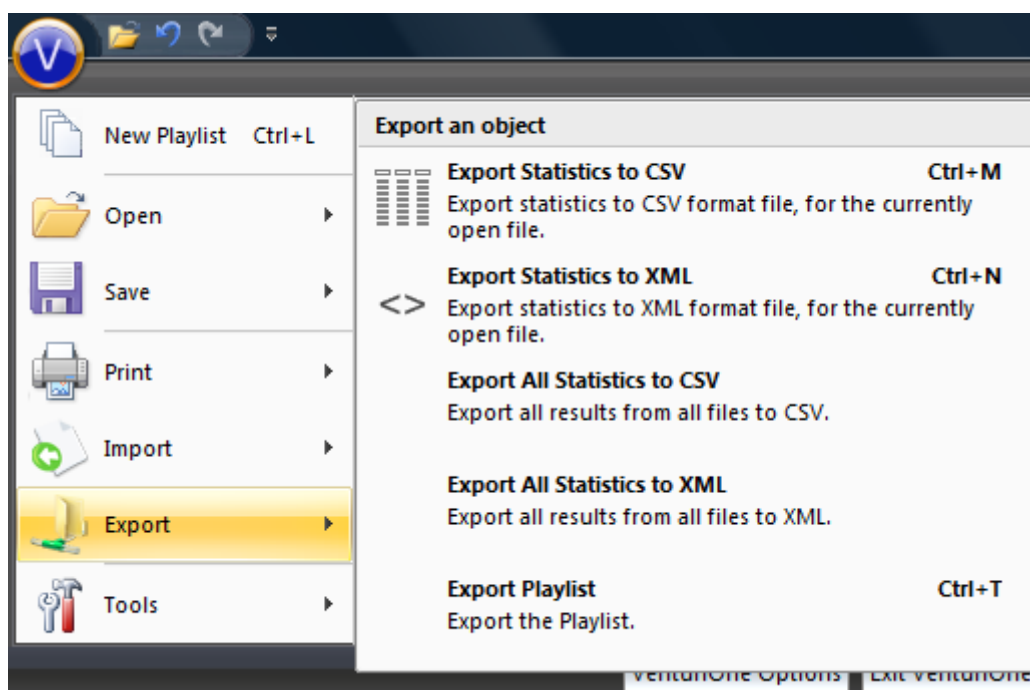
V

New Playlist Ctrl+L

Open

Save

Print

Import

Export

Tools

Export an object

Export Statistics to CSV Ctrl+M
Export statistics to CSV format file, for the currently open file.

<> Export Statistics to XML Ctrl+N
Export statistics to XML format file, for the currently open file.

Export All Statistics to CSV
Export all results from all files to CSV.

Export All Statistics to XML
Export all results from all files to XML.

Export Playlist Ctrl+T
Export the Playlist.

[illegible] Options Exit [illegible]